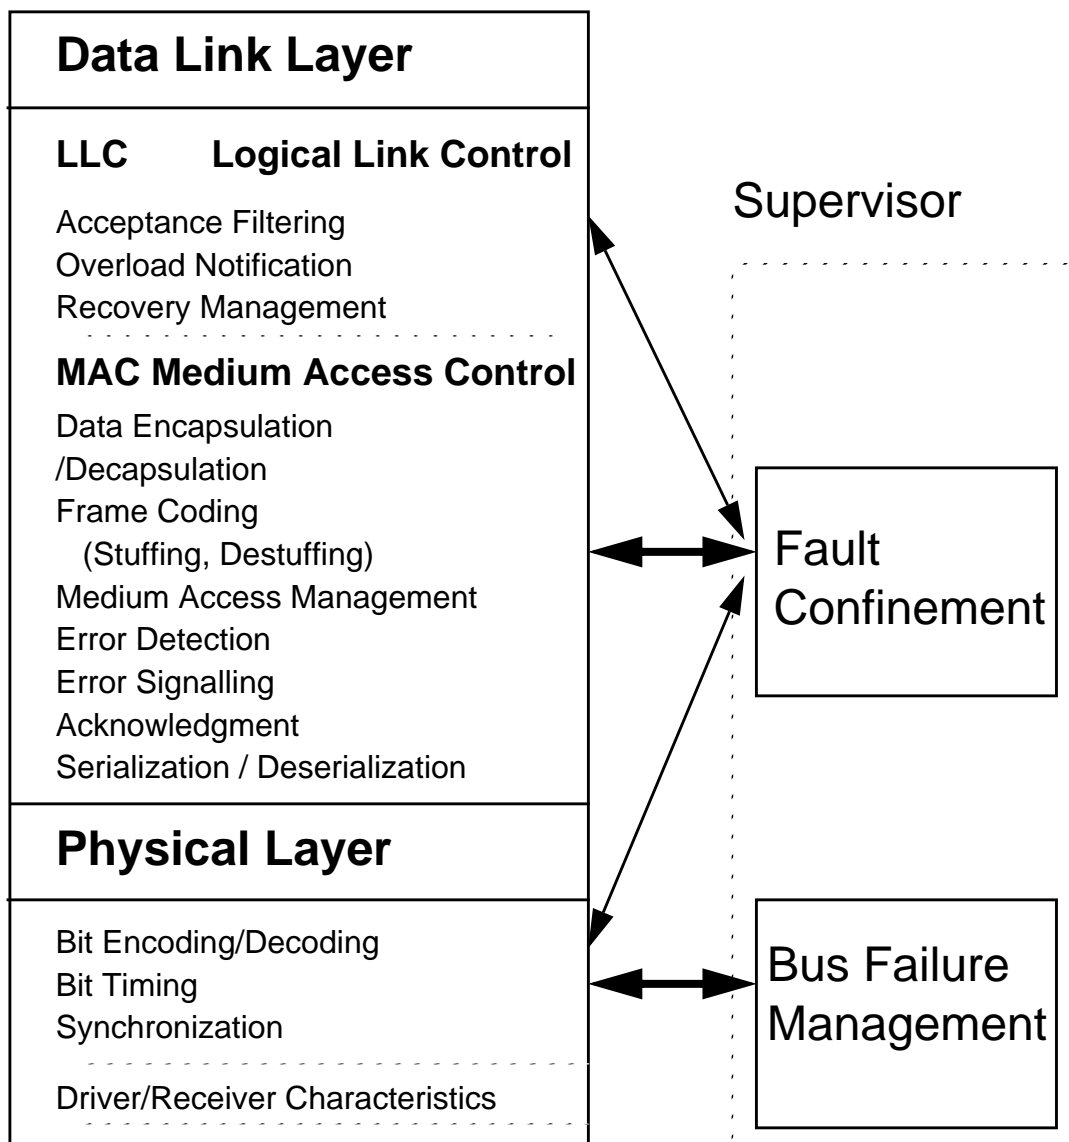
Data Link Layer

LLC Logical Link Control

Acceptance Filtering
Overload Notification
Recovery Management

MAC Medium Access Control

Data Encapsulation /Decapsulation
Frame Coding (Stuffing, Destuffing)
Medium Access Management
Error Detection
Error Signalling
Acknowledgment
Serialization / Deserialization

Physical Layer

Bit Encoding/Decoding
Bit Timing
Synchronization

Driver/Receiver Characteristics

Supervisor

Fault Confinement

Bus Failure Management